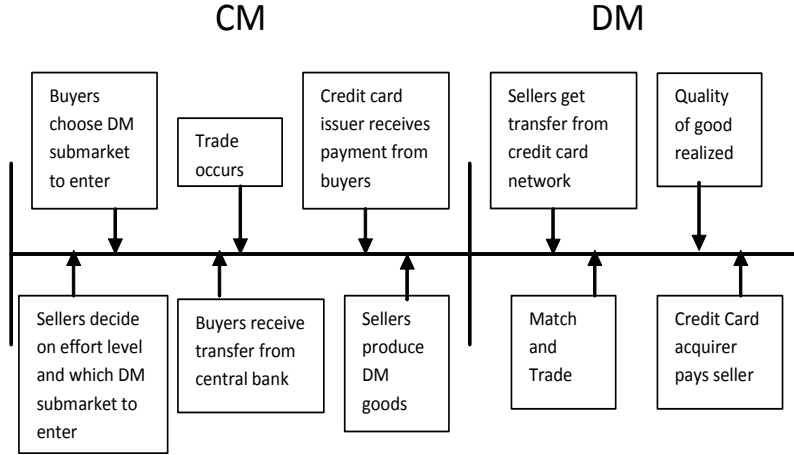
CM

DM

Buyers choose DM submarket to enter

Trade occurs

Credit card issuer receives payment from buyers

Sellers get transfer from credit card network

Quality of good realized

Sellers decide on effort level and which DM submarket to enter

Buyers receive transfer from central bank

Sellers produce DM goods

Match and Trade

Credit Card acquirer pays seller